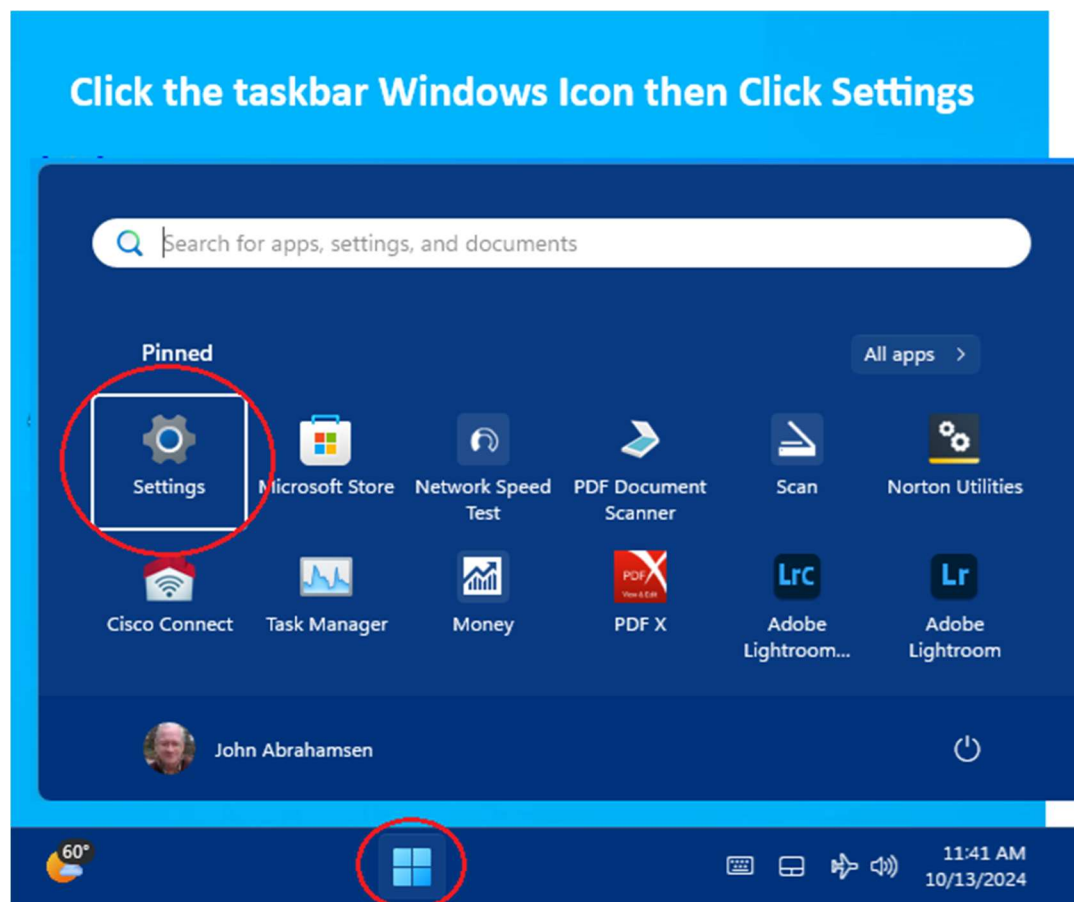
Click the taskbar Windows Icon then Click Settings

Search for apps, settings, and documents

Pinned

All apps >

Settings

Microsoft Store

Network Speed Test

PDF Document Scanner

Scan

Norton Utilities

Cisco Connect

Task Manager

Money

PDF X

Adobe Lightroom...

Adobe Lightroom

John Abrahamsen

60°

11:41 AM
10/13/2024